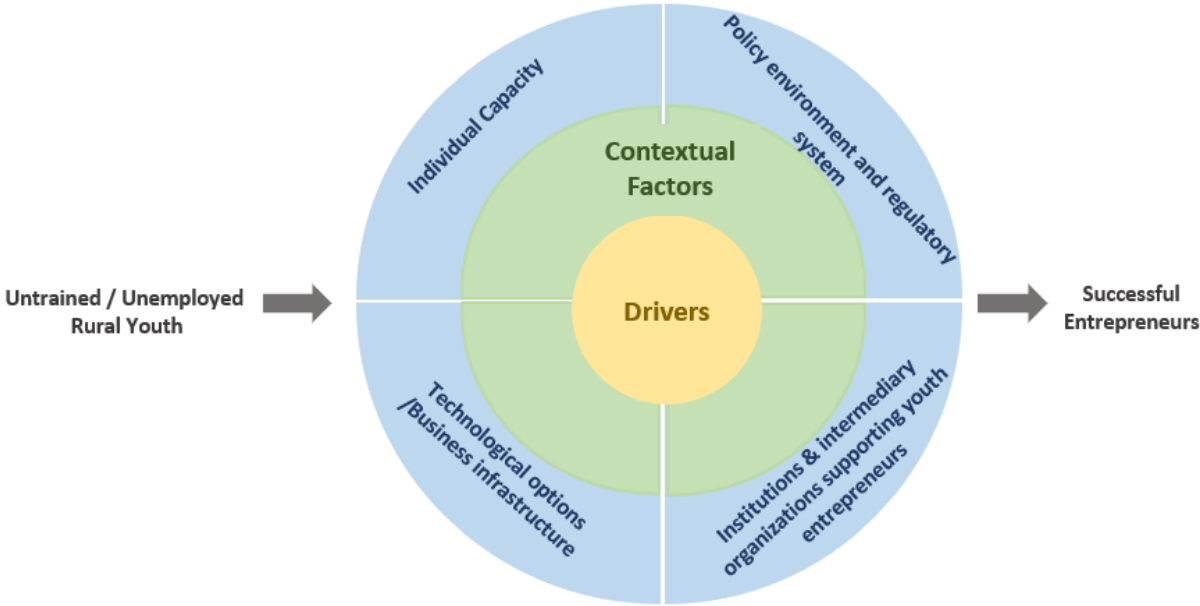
Untrained / Unemployed Rural Youth

Individual Capacity

Policy environment and regulatory system

Contextual Factors

Drivers

Technological options /Business infrastructure

Institutions & intermediary organizations supporting youth entrepreneurs

Successful Entrepreneurs